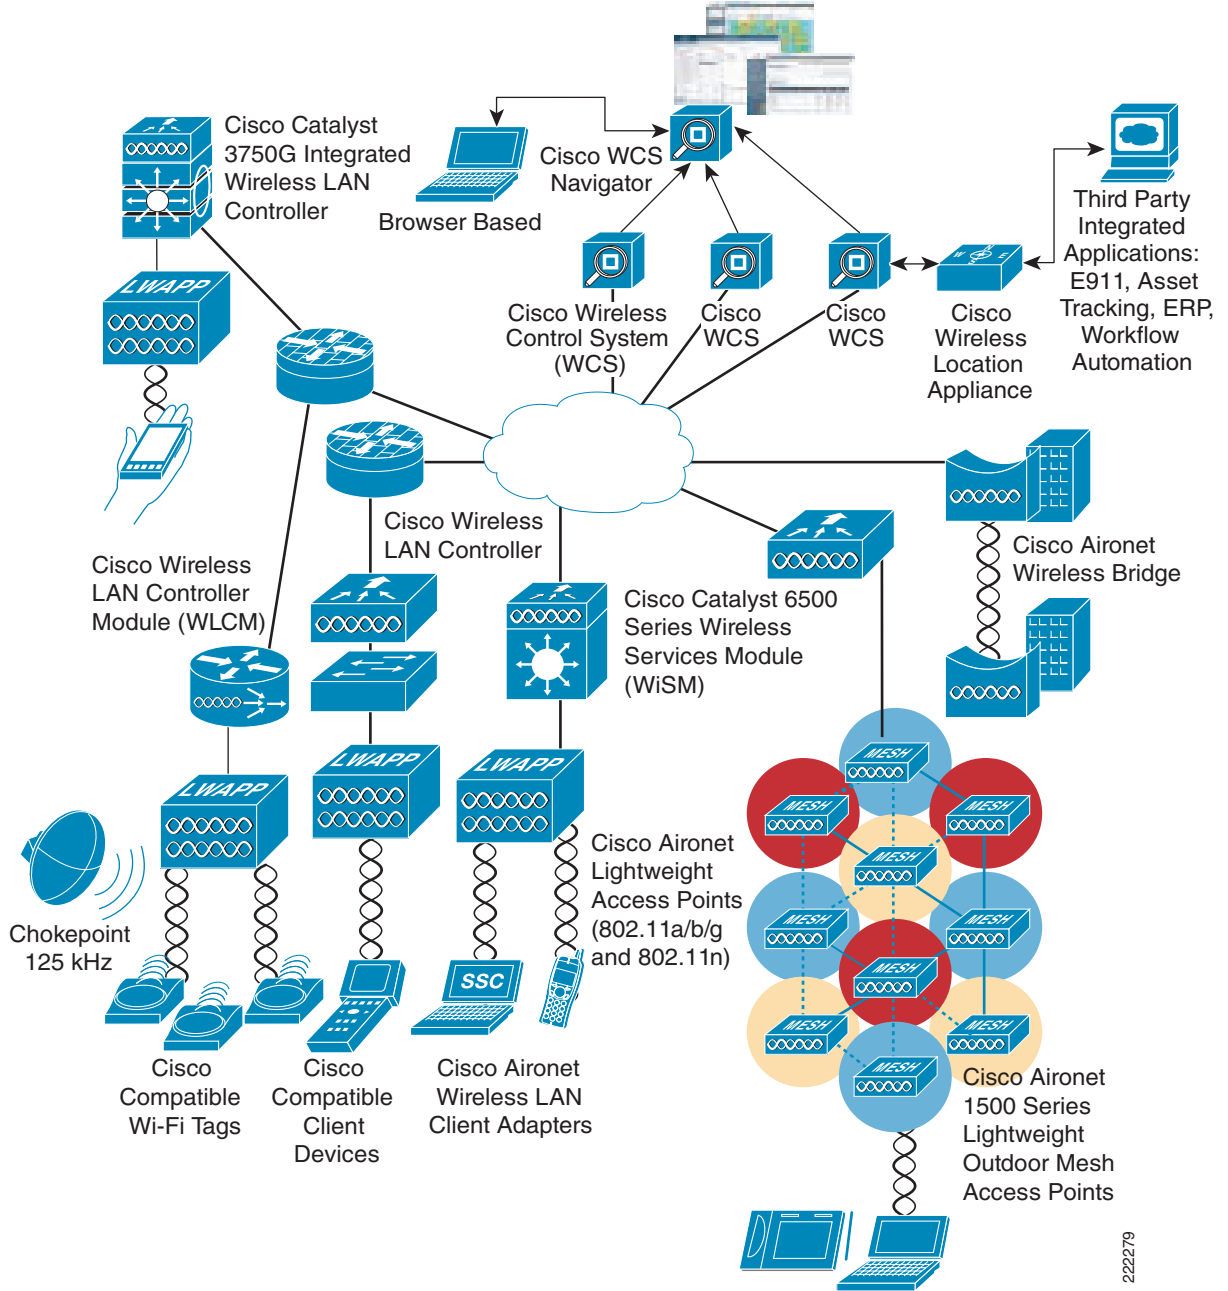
Cisco Catalyst 3750G Integrated Wireless LAN Controller

Browser Based

Cisco WCS Navigator

Third Party Integrated Applications: E911, Asset Tracking, ERP, Workflow Automation

LWAPP

Cisco Wireless Control System (WCS)

Cisco WCS

Cisco WCS

Cisco Wireless Location Appliance

Cisco Wireless LAN Controller

Cisco Aironet Wireless Bridge

Cisco Wireless LAN Controller Module (WLCM)

Cisco Catalyst 6500 Series Wireless Services Module (WiSM)

LWAPP

LWAPP

LWAPP

MESH

MESH

MESH

MESH

MESH

MESH

MESH

MESH

MESH

MESH

Cisco Aironet Lightweight Access Points (802.11a/b/g and 802.11n)

Chokepoint 125 kHz

SSC

Cisco Compatible Wi-Fi Tags

Cisco Compatible Client Devices

Cisco Aironet Wireless LAN Client Adapters

Cisco Aironet 1500 Series Lightweight Outdoor Mesh Access Points

222279